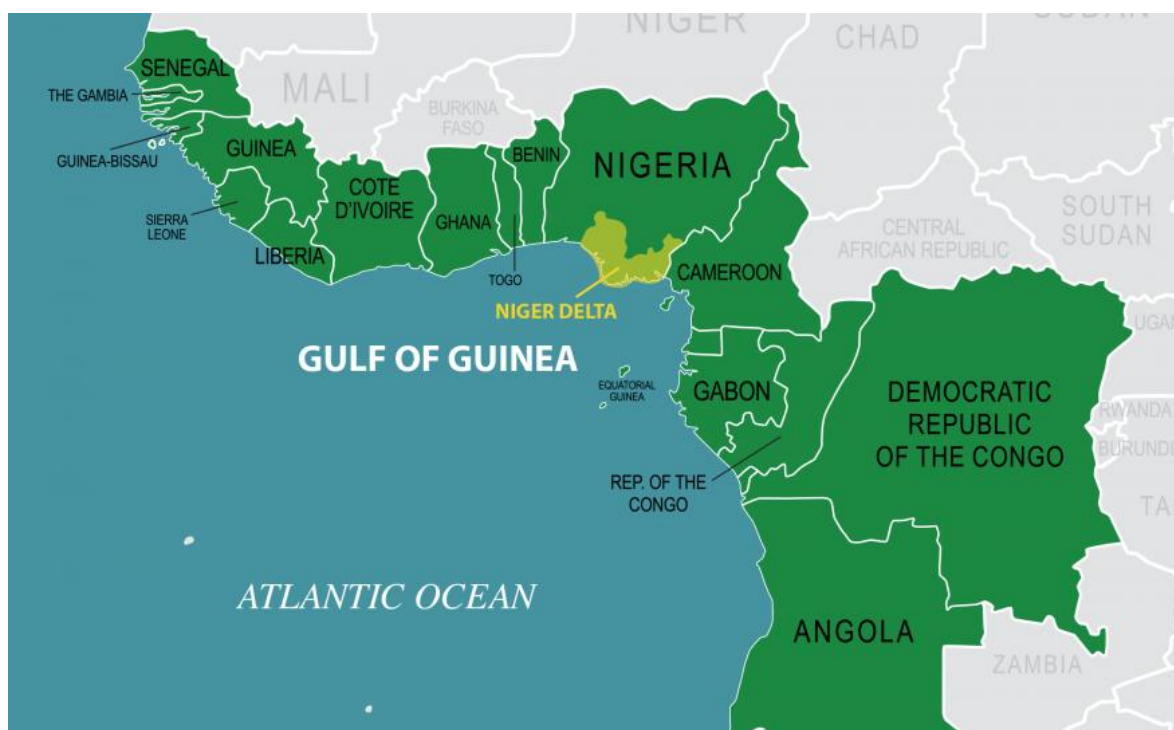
NIGER
CHAD
SUDAN
SENEGAL
MALI
THE GAMBIA
BURKINA FASO
GUINEA-BISSAU
GUINEA
BENIN
NIGERIA
SOUTH SUDAN
SIERRA LEONE
COTE D'IVOIRE
GHANA
CENTRAL AFRICAN REPUBLIC
LIBERIA
TOGO
CAMEROON
NIGER DELTA
UGAN
GULF OF GUINEA
EQUATORIAL GUINEA
GABON
DEMOCRATIC REPUBLIC OF THE CONGO
RWANDA
BURUNDI
REP. OF THE CONGO
TA
ATLANTIC OCEAN
ANGOLA
ZAMBIA